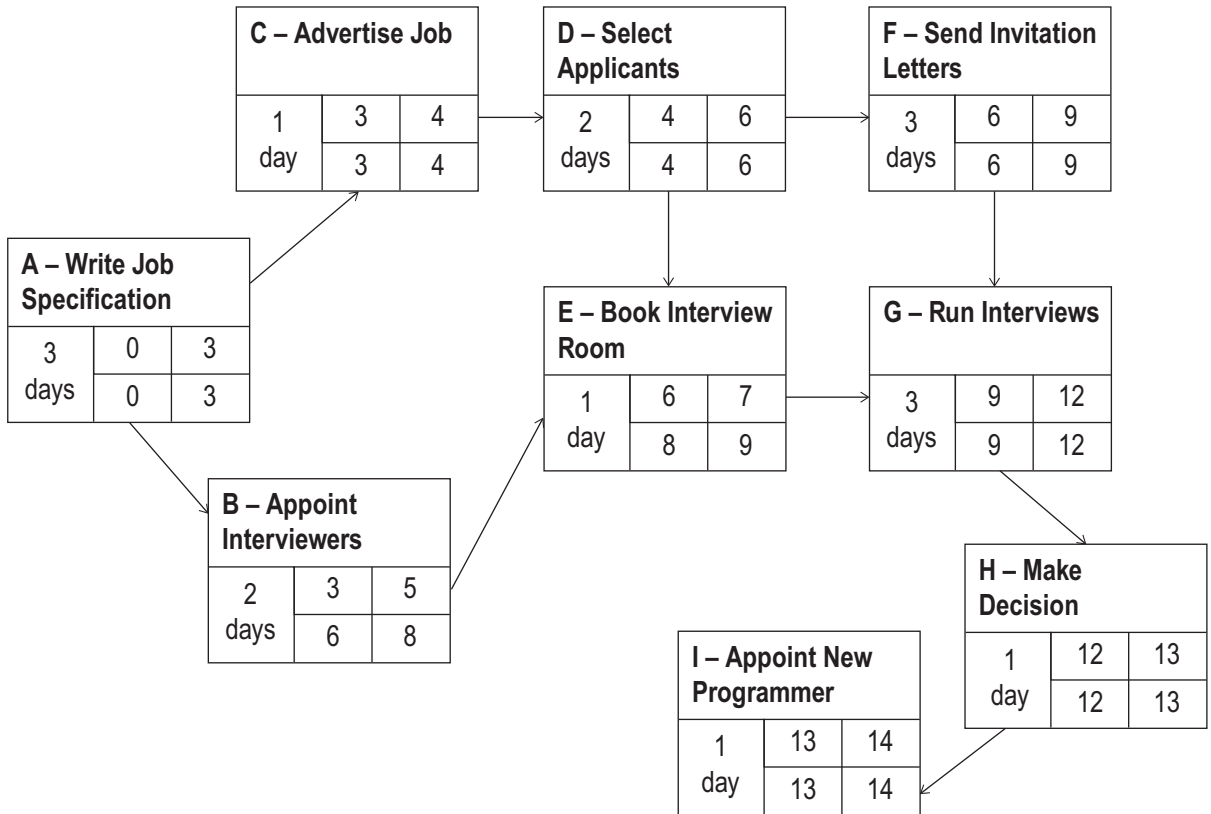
C – Advertise Job

| 1 day | 3 | 4 |
|---|---|---|
| | 3 | 4 |

D – Select Applicants

| 2 days | 4 | 6 |
|---|---|---|
| | 4 | 6 |

F – Send Invitation Letters

| 3 days | 6 | 9 |
|---|---|---|
| | 6 | 9 |

A – Write Job Specification

| 3 days | 0 | 3 |
|---|---|---|
| | 0 | 3 |

E – Book Interview Room

| 1 day | 6 | 7 |
|---|---|---|
| | 8 | 9 |

G – Run Interviews

| 3 days | 9 | 12 |
|---|---|---|
| | 9 | 12 |

B – Appoint Interviewers

| 2 days | 3 | 5 |
|---|---|---|
| | 6 | 8 |

H – Make Decision

| 1 day | 12 | 13 |
|---|---|---|
| | 12 | 13 |

I – Appoint New Programmer

| 1 day | 13 | 14 |
|---|---|---|
| | 13 | 14 |